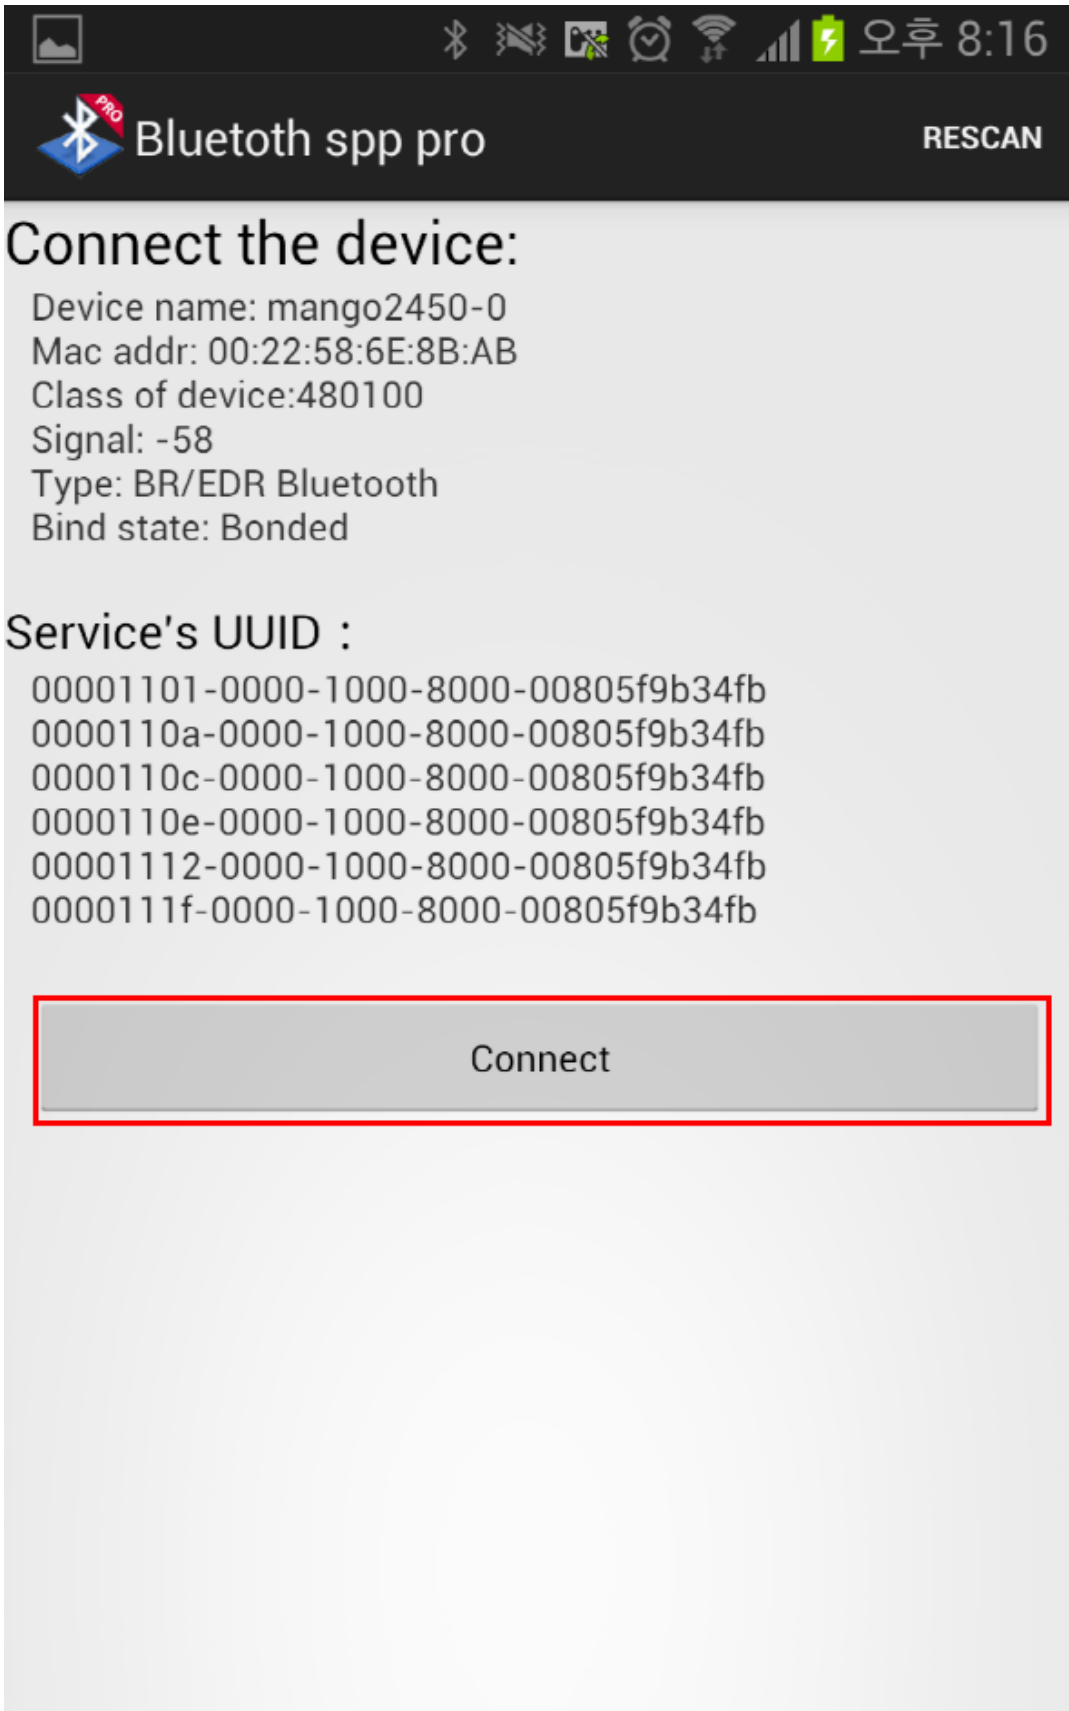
오후 8:16

PRO
Bluetoth spp pro
RESCAN

Connect the device:
Device name: mango2450-0
Mac addr: 00:22:58:6E:8B:AB
Class of device:480100
Signal: -58
Type: BR/EDR Bluetooth
Bind state: Bonded

Service's UUID :
00001101-0000-1000-8000-00805f9b34fb
0000110a-0000-1000-8000-00805f9b34fb
0000110c-0000-1000-8000-00805f9b34fb
0000110e-0000-1000-8000-00805f9b34fb
00001112-0000-1000-8000-00805f9b34fb
0000111f-0000-1000-8000-00805f9b34fb

Connect